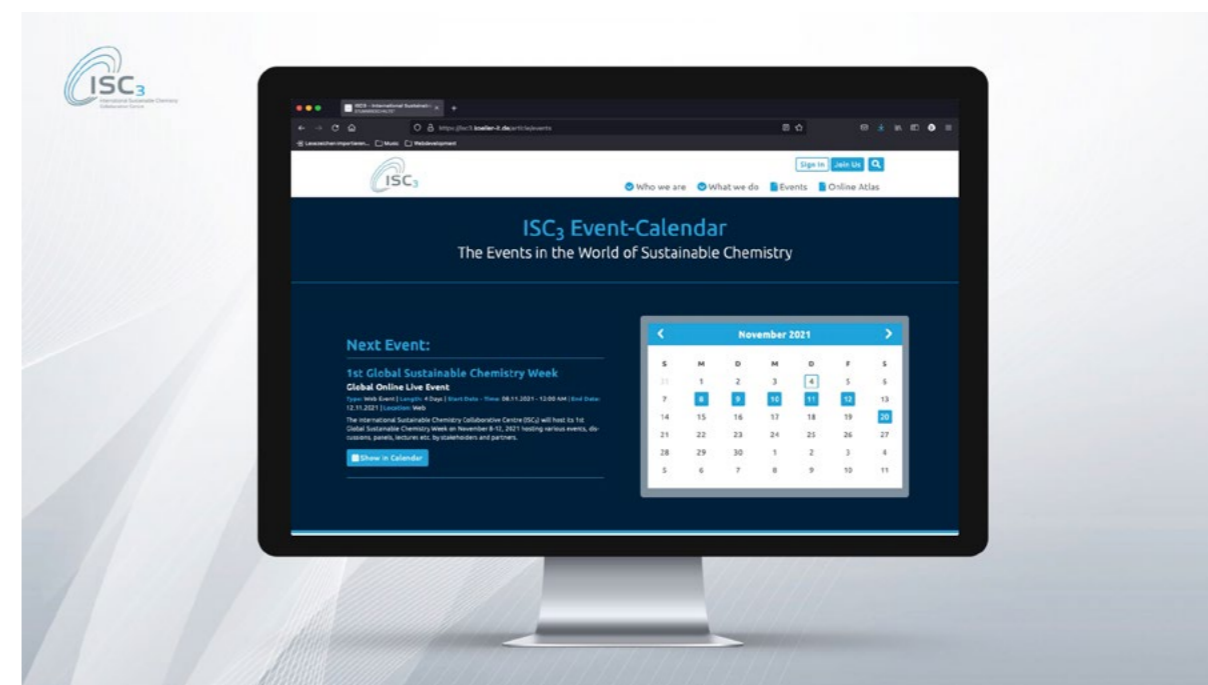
ISC₃
International Sustainable Chemistry Collaborative Centre

ISC3 - International Sustainabl...
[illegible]
https://isc3.koeller-it.de/article/events
Lesezeichen importieren... Music Webdevelopment

Sign In Join Us

ISC₃

Who we are What we do Events Online Atlas

ISC₃ Event-Calendar
The Events in the World of Sustainable Chemistry

Next Event:
1st Global Sustainable Chemistry Week
Global Online Live Event
Type: Web Event | Length: 4 Days | Start Date - Time: 08.11.2021 - 12:00 AM | End Date: 12.11.2021 | Location: Web
The International Sustainable Chemistry Collaborative Centre (ISC₃) will host its 1st Global Sustainable Chemistry Week on November 8-12, 2021 hosting various events, discussions, panels, lectures etc. by stakeholders and partners.
Show in Calendar

November 2021

| S | M | D | M | D | F | S |
|---|---|---|---|---|---|---|
| 31 | 1 | 2 | 3 | 4 | 5 | 6 |
| 7 | 8 | 9 | 10 | 11 | 12 | 13 |
| 14 | 15 | 16 | 17 | 18 | 19 | 20 |
| 21 | 22 | 23 | 24 | 25 | 26 | 27 |
| 28 | 29 | 30 | 1 | 2 | 3 | 4 |
| 5 | 6 | 7 | 8 | 9 | 10 | 11 |